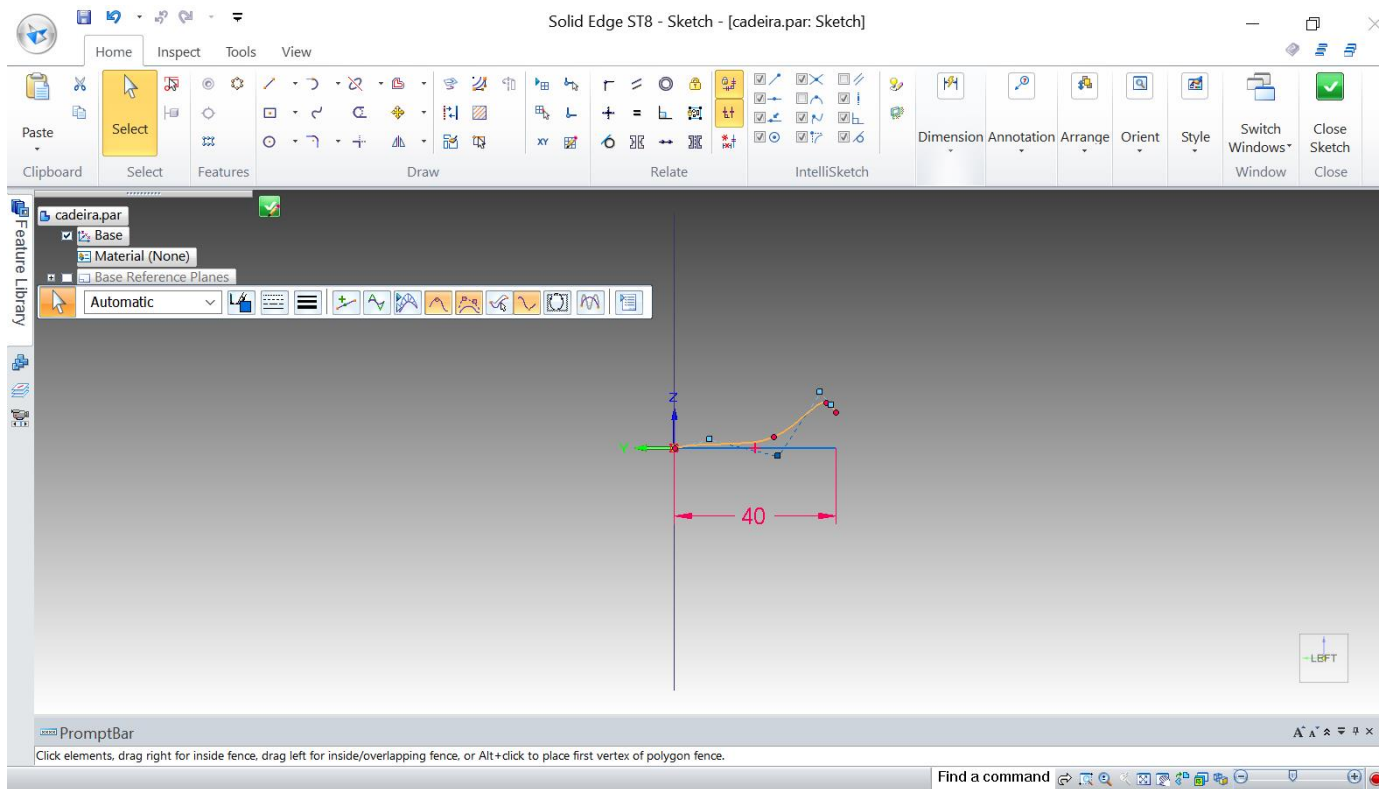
Solid Edge ST8 - Sketch - [cadeira.par: Sketch]

Home Inspect Tools View

Paste
Clipboard
Select
Select
Features
Draw
Relate
IntelliSketch
Dimension Annotation Arrange Orient Style
Switch Windows
Window
Close Sketch
Close

Feature Library

cadeira.par
Base
Material (None)
Base Reference Planes

Automatic

Z
Y
40

LEFT

PromptBar
Click elements, drag right for inside fence, drag left for inside/overlapping fence, or Alt+click to place first vertex of polygon fence.

Find a command